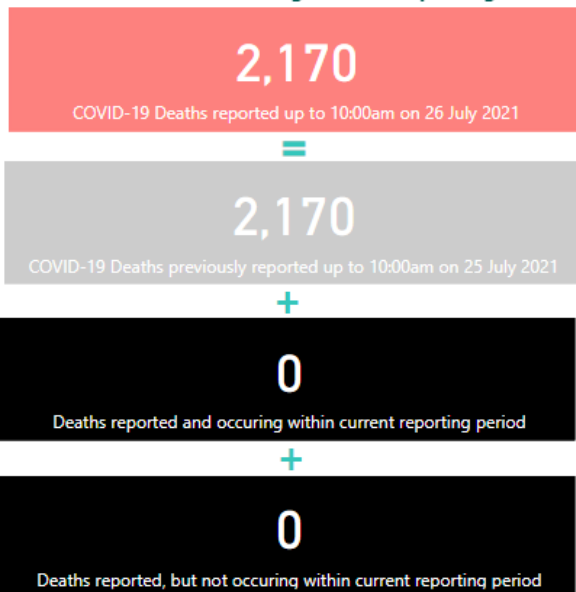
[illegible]

2,170

COVID-19 Deaths reported up to 10:00am on 26 July 2021

=

2,170

COVID-19 Deaths previously reported up to 10:00am on 25 July 2021

+

0

Deaths reported and occuring within current reporting period

+

0

Deaths reported, but not occuring within current reporting period